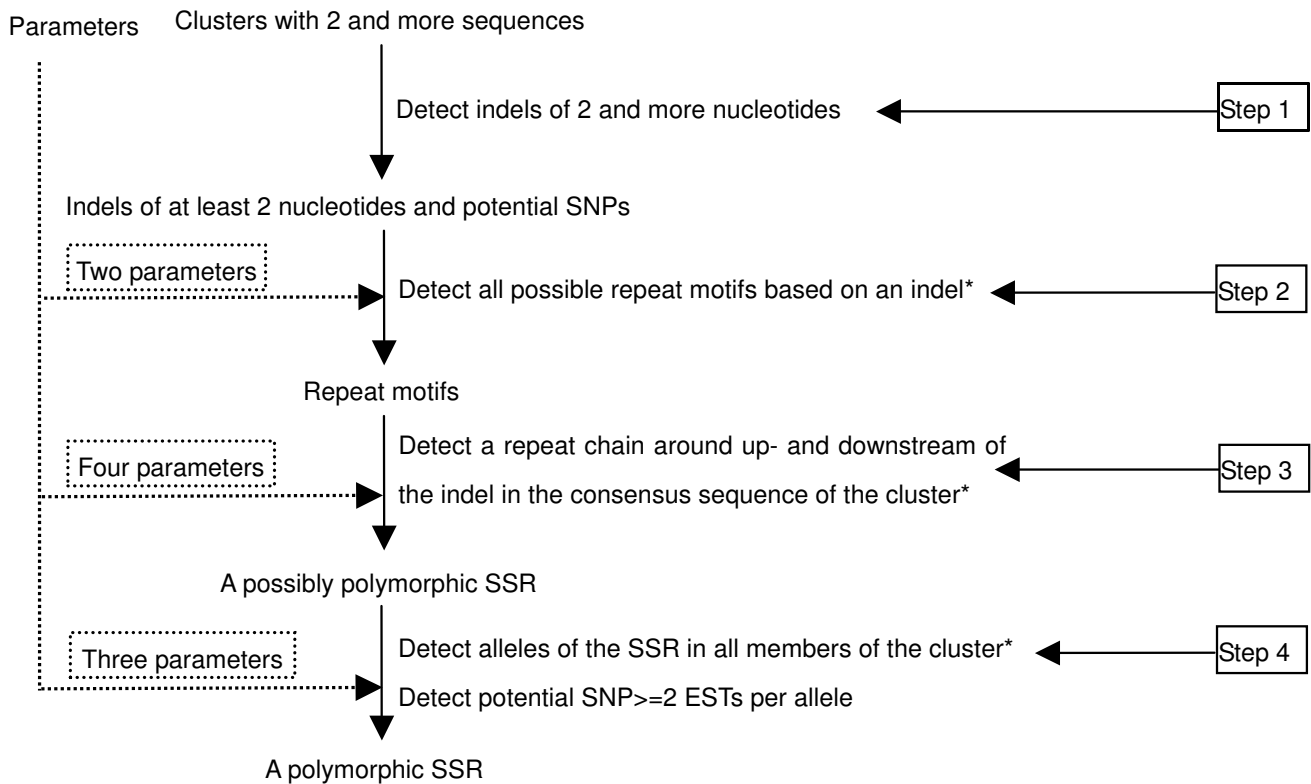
Parameters

Clusters with 2 and more sequences

Detect indels of 2 and more nucleotides

Step 1

Indels of at least 2 nucleotides and potential SNPs

Two parameters

Detect all possible repeat motifs based on an indel*

Step 2

Repeat motifs

Four parameters

Detect a repeat chain around up- and downstream of the indel in the consensus sequence of the cluster*

Step 3

A possibly polymorphic SSR

Three parameters

Detect alleles of the SSR in all members of the cluster*

Step 4

Detect potential SNP>=2 ESTs per allele

A polymorphic SSR